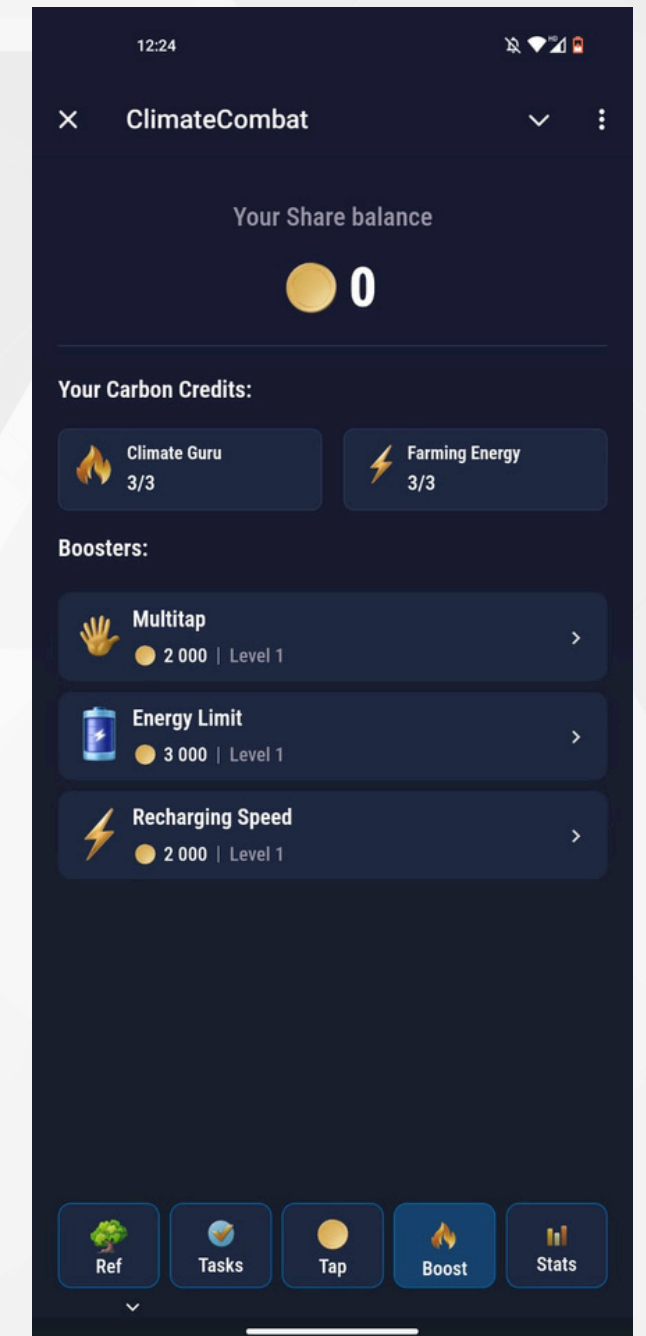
12:24

ClimateCombat

Your Share balance

0

Your Carbon Credits:

Climate Guru
3/3

Farming Energy
3/3

Boosters:

Multitap
2 000 | Level 1

Energy Limit
3 000 | Level 1

Recharging Speed
2 000 | Level 1

Ref
Tasks
Tap
Boost
Stats